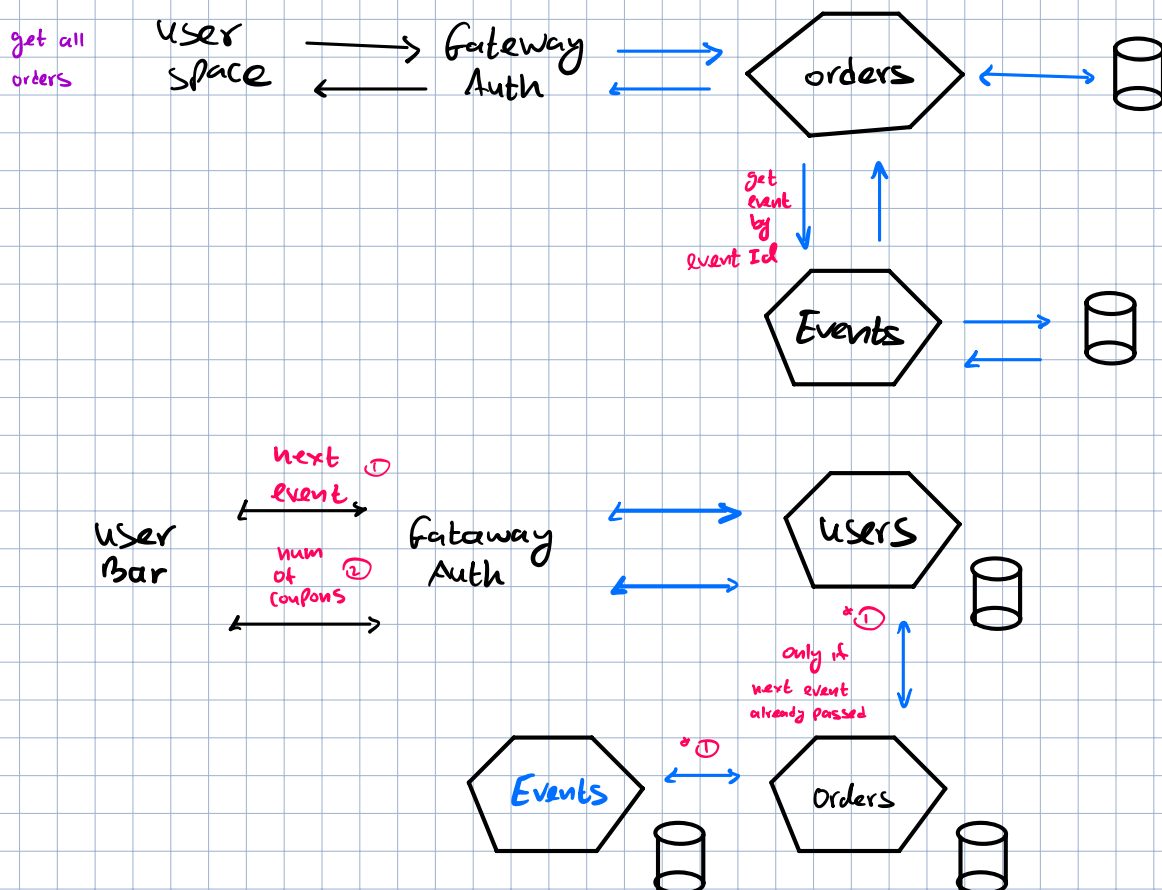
get all orders

user space

Gateway Auth

orders

get event by event Id

Events

next event ①

user Bar

num of coupons ②

Gataway Auth

users

*①

only if next event already passed

*①

Events

Orders